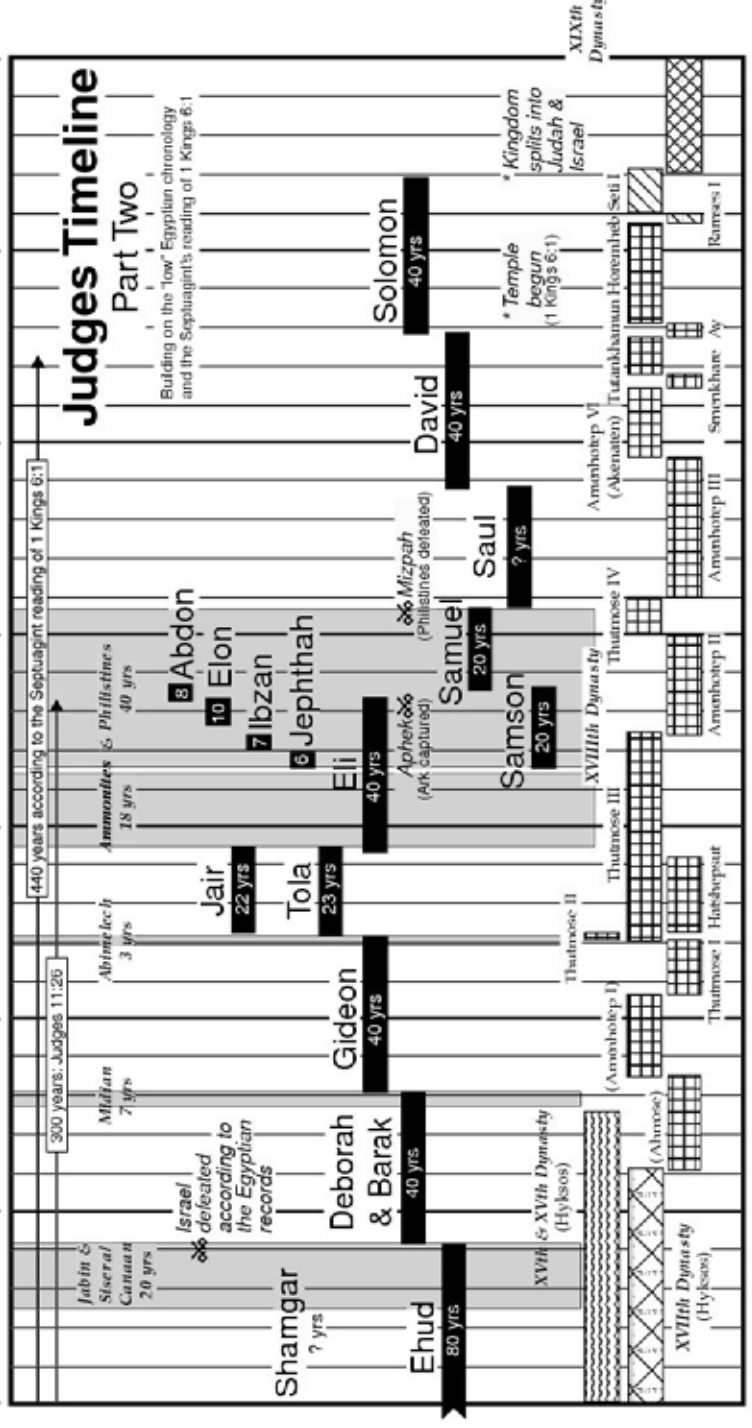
Judges Timeline
Part Two
Building on the "low" Egyptian chronology and the Septuagint's reading of 1 Kings 6:1

440 years according to the Septuagint reading of 1 Kings 6:1
300 years: Judges 11:26

Jabin & Siseral Canaan 20 yrs
Midian 7 yrs
Abimelech 3 yrs
Ammonites 18 yrs
& Philistines 40 yrs

Israel defeated according to the Egyptian records

Shamgar ? yrs
Ehud 80 yrs
Deborah & Barak 40 yrs
Gideon 40 yrs
Jair 22 yrs
Tola 23 yrs
Eli 40 yrs
Aphek (Ark captured)
6 Jephthah
7 Ibzan
10 Elon
8 Abdon
Samson 20 yrs
Samuel 20 yrs
Mizpah (Philistines defeated)
Saul ? yrs
David 40 yrs
Solomon 40 yrs
* Temple begun (1 Kings 6:1)
* Kingdom splits into Judah & Israel

XVIIth Dynasty (Hyksos)
XVIth & XVth Dynasty (Hyksos)
(Ahmose)
(Amenhotep I)
Thutmose I
Thutmose II
Hatshepsut
Thutmose III
XVIIIth Dynasty
Amenhotep II
Thutmose IV
Amenhotep III
Amenhotep VI (Akenaten)
Smenkhare
Tutankhamun
Ay
Horemheb
Ramses I
Seti I
XIXth Dynasty